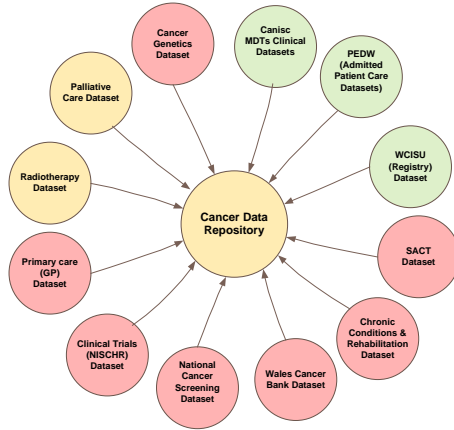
Cancer Genetics Dataset

Canisc MDTs Clinical Datasets

PEDW (Admitted Patient Care Datasets)

Palliative Care Dataset

WCISU (Registry) Dataset

Radiotherapy Dataset

Cancer Data Repository

SACT Dataset

Primary care (GP) Dataset

Chronic Conditions & Rehabilitation Dataset

Clinical Trials (NISCHR) Dataset

National Cancer Screening Dataset

Wales Cancer Bank Dataset